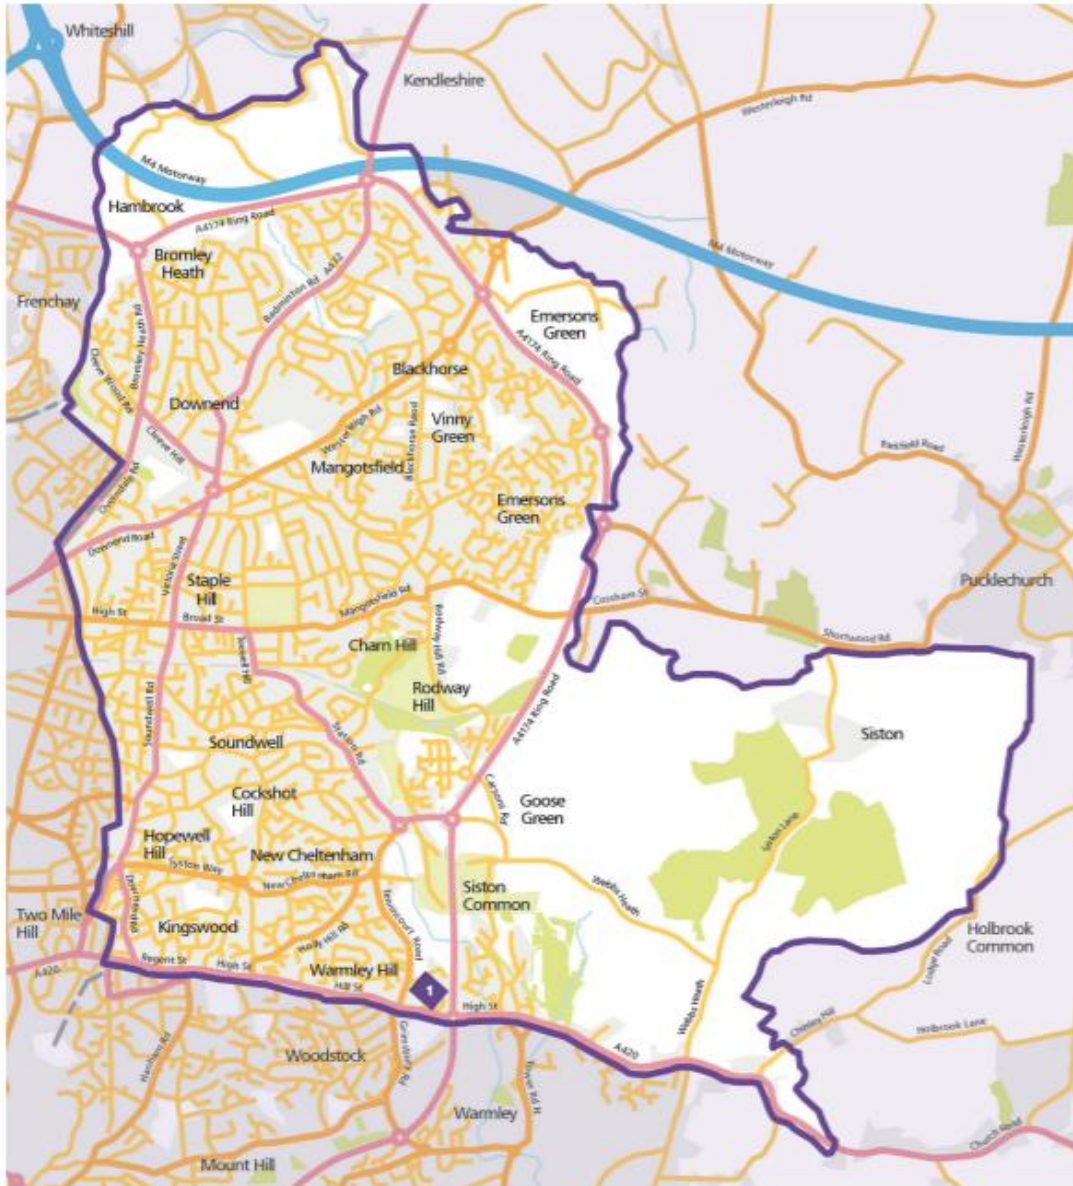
Whiteshill
Kendleshire
Westerleigh Rd
M4 Motorway
Hambrook
A4174 Ring Road
M4 Motorway
Bromley Heath
A432
Badminton Rd
Frenchay
Bromley Heath Rd
Cleeve Wood Rd
Emersons Green
A4174 Ring Road
Blackhorse
Downend
Vinny Green
Cleeve Hill
Westerleigh Rd
Blackhorse Road
Mangotsfield
Parkfield Road
Westerleigh Rd
Overndale Rd
Emersons Green
Downend Road
Victoria Street
Staple Hill
Pucklechurch
High St
Broad St
Mangotsfield Rd
Cossham St
Shortwood Rd
Charn Hill
Rodway Hill Rd
Soundwell Rd
Rodway Hill
A4174 Ring Road
Siston
Station Rd
Soundwell
Cockshot Hill
Goose Green
Carsons Rd
Siston Lane
Hopewell Hill
New Cheltenham
Syston Way
New Cheltenham Rd
Webbs Heath
Siston Common
Two Mile Hill
Deanery Rd
Kingswood
Holbrook Common
Lodge Road
Regent St
High St
Warmley Hill
Court Road
A420
Hill St
1
High St
Webbs Heath
Chesley Hill
Holbrook Lane
A420
Woodstock
Grimsbury Rd
Warmley
Church Road
Mount Hill